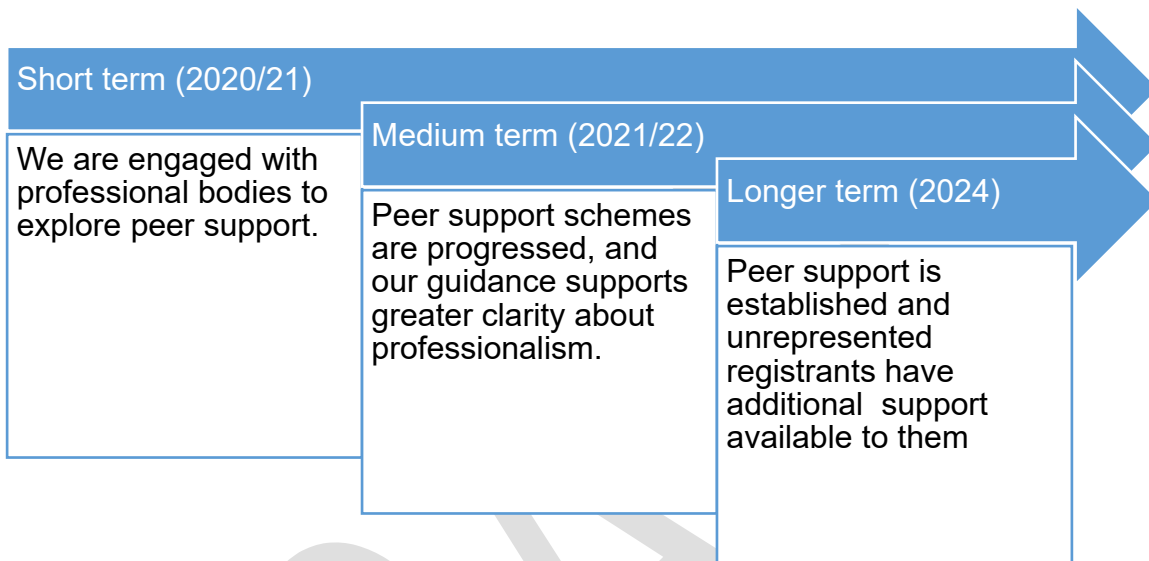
Short term (2020/21)

We are engaged with professional bodies to explore peer support.

Medium term (2021/22)

Peer support schemes are progressed, and our guidance supports greater clarity about professionalism.

Longer term (2024)

Peer support is established and unrepresented registrants have additional support available to them